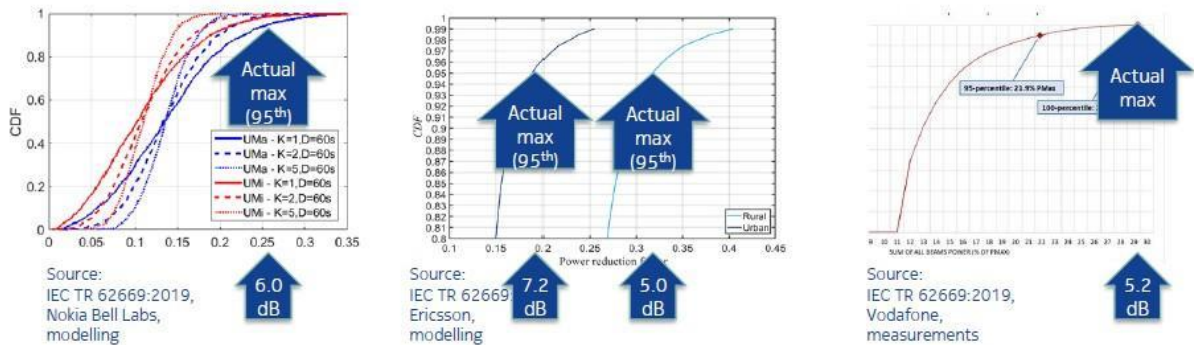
1
0.8
0.6
0.4
0.2
0
CDF
0 0.05 0.1 0.15 0.2 0.25 0.3 0.35

Actual max (95$^{th}$)

UMa - K=1,D=60s
UMa - K=2,D=60s
UMa - K=5,D=60s
UMi - K=1,D=60s
UMi - K=2,D=60s
UMi - K=5,D=60s

Source:
IEC TR 62669:2019,
Nokia Bell Labs,
modelling

6.0 dB

1
0.99
0.98
0.97
0.96
0.95
0.94
0.93
0.92
0.91
0.9
0.89
0.88
0.87
0.86
0.85
0.84
0.83
0.82
0.81
0.8
CDF
0.1 0.15 0.2 0.25 0.3 0.35 0.4 0.45
Power reduction factor

Actual max (95$^{th}$)

Actual max (95$^{th}$)

Rural
Urban

Source:
IEC TR 62669:
Ericsson,
modelling

7.2 dB

5.0 dB

95-percentile: 21.9% PMax
100-percentile:

Actual max

9 10 11 12 13 14 15 16 17 18 19 20 21 22 23 24 25 26 27 28 29 30
SUM OF ALL BEAMS POWER (% OF PMAX)

Source:
IEC TR 62669:2019,
Vodafone,
measurements

5.2 dB